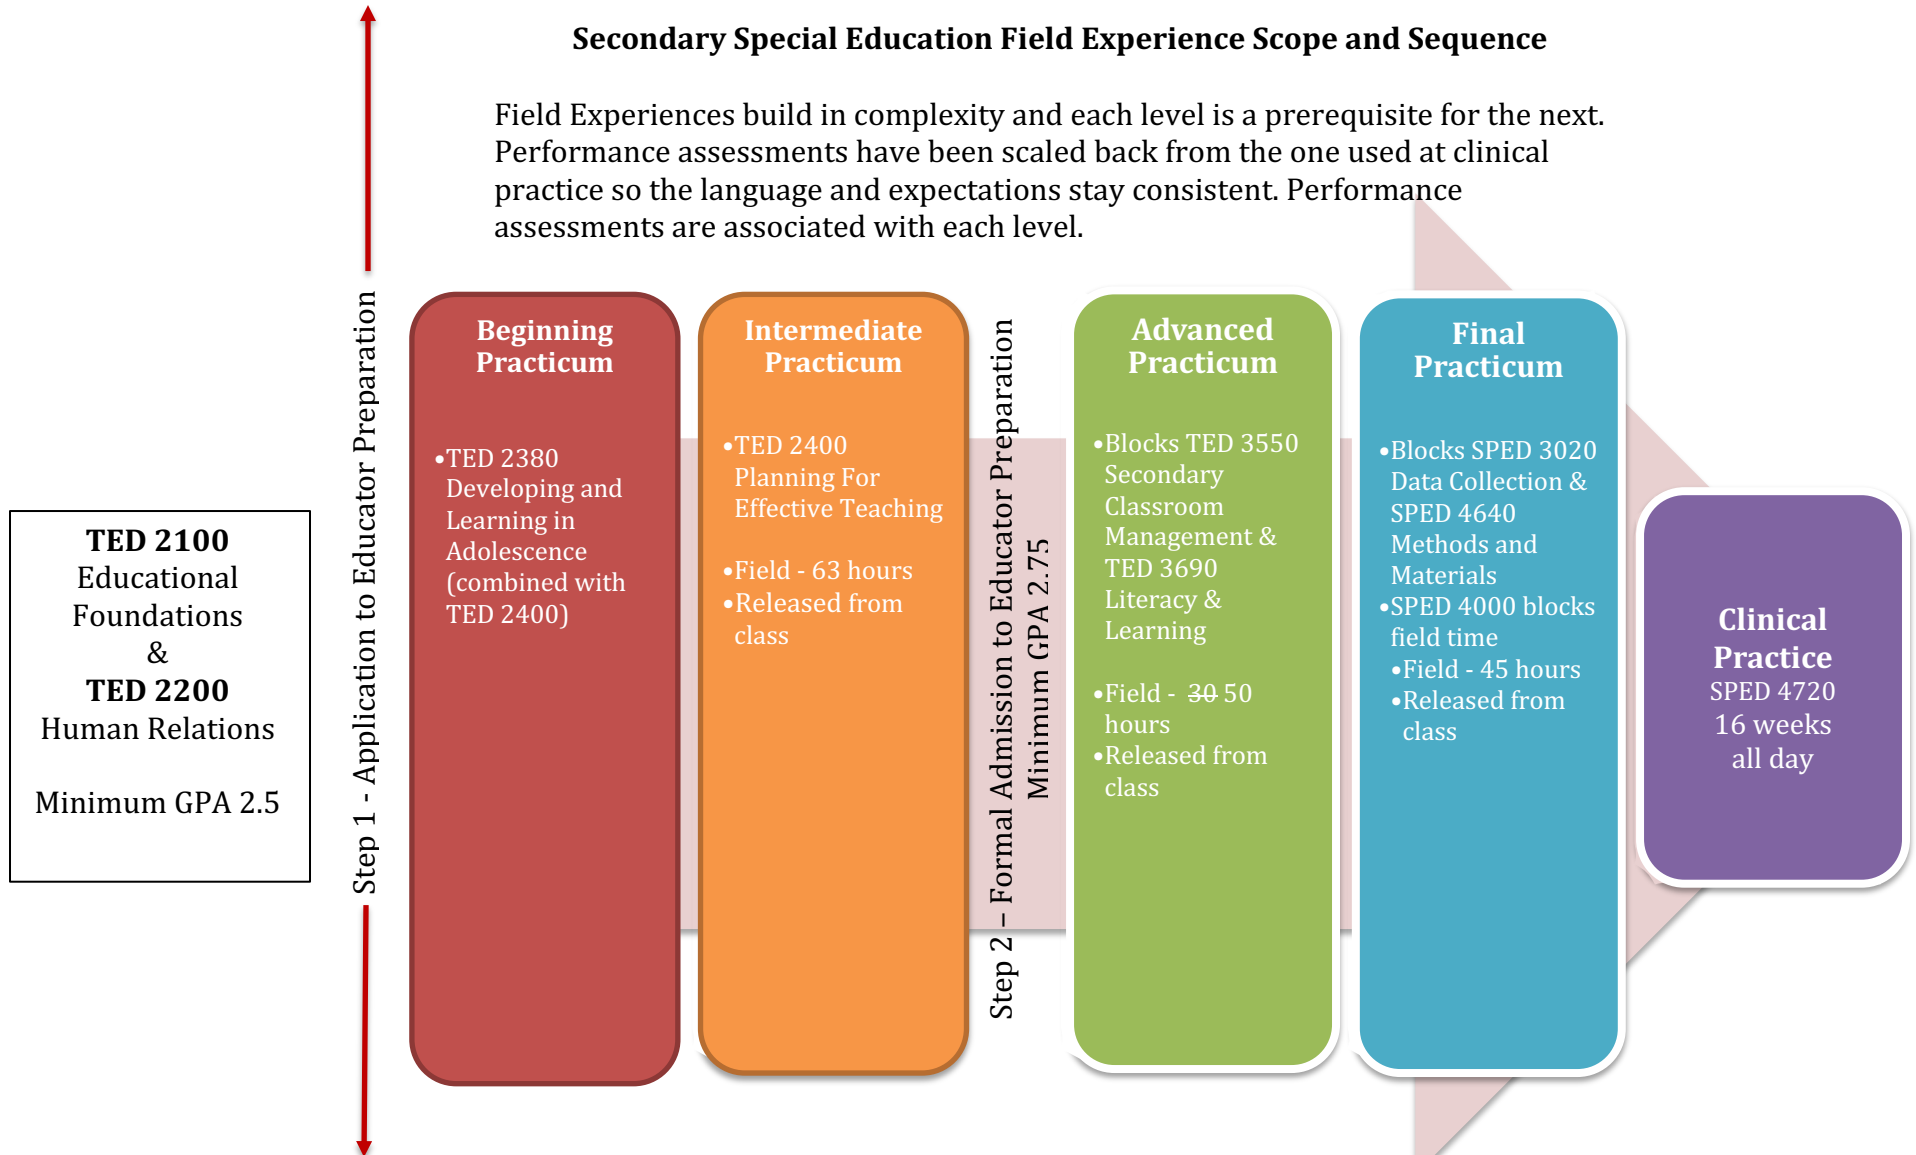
**Secondary Special Education Field Experience Scope and Sequence**

Field Experiences build in complexity and each level is a prerequisite for the next. Performance assessments have been scaled back from the one used at clinical practice so the language and expectations stay consistent. Performance assessments are associated with each level.

**TED 2100**
Educational Foundations
&
**TED 2200**
Human Relations

Minimum GPA 2.5

Step 1 - Application to Educator Preparation

**Beginning Practicum**

•TED 2380 Developing and Learning in Adolescence (combined with TED 2400)

**Intermediate Practicum**

•TED 2400 Planning For Effective Teaching

•Field - 63 hours
•Released from class

Step 2 – Formal Admission to Educator Preparation
Minimum GPA 2.75

**Advanced Practicum**

•Blocks TED 3550 Secondary Classroom Management & TED 3690 Literacy & Learning

•Field - ~~30~~ 50 hours
•Released from class

**Final Practicum**

•Blocks SPED 3020 Data Collection & SPED 4640 Methods and Materials
•SPED 4000 blocks field time
•Field - 45 hours
•Released from class

**Clinical Practice**
SPED 4720
16 weeks
all day